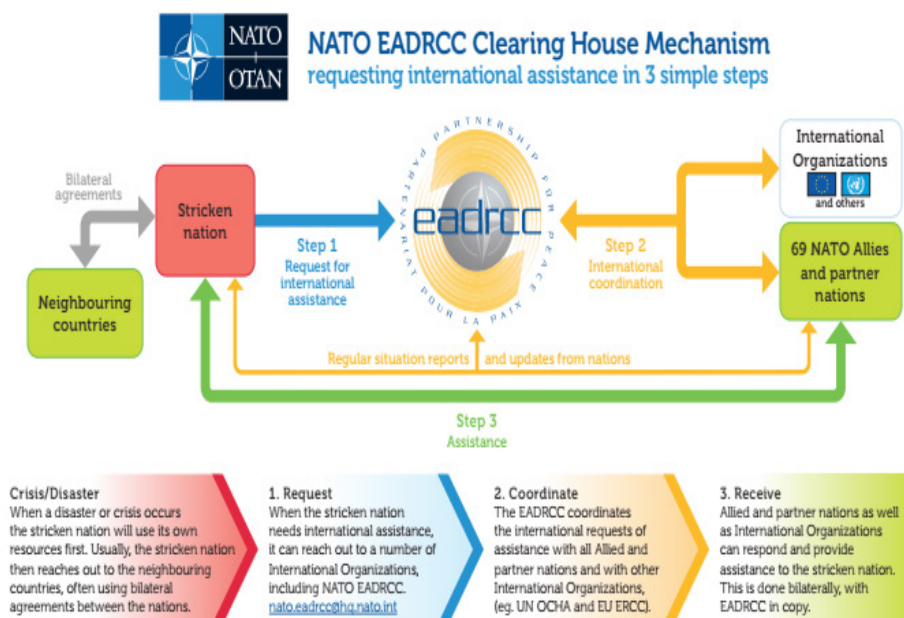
NATO
OTAN

NATO EADRCC Clearing House Mechanism
requesting international assistance in 3 simple steps

Bilateral agreements

Stricken nation

Neighbouring countries

Step 1
Request for international assistance

PARTNERSHIP FOR PEACE
PARTENARIAT POUR LA PAIX
eadrcc

Step 2
International coordination

International Organizations
and others

69 NATO Allies and partner nations

Regular situation reports and updates from nations

Step 3
Assistance

Crisis/Disaster
When a disaster or crisis occurs the stricken nation will use its own resources first. Usually, the stricken nation then reaches out to the neighbouring countries, often using bilateral agreements between the nations.

1. Request
When the stricken nation needs international assistance, it can reach out to a number of International Organizations, including NATO EADRCC.
nato.eadrcc@hq.nato.int

2. Coordinate
The EADRCC coordinates the international requests of assistance with all Allied and partner nations and with other International Organizations, (eg. UN OCHA and EU ERCC).

3. Receive
Allied and partner nations as well as International Organizations can respond and provide assistance to the stricken nation. This is done bilaterally, with EADRCC in copy.